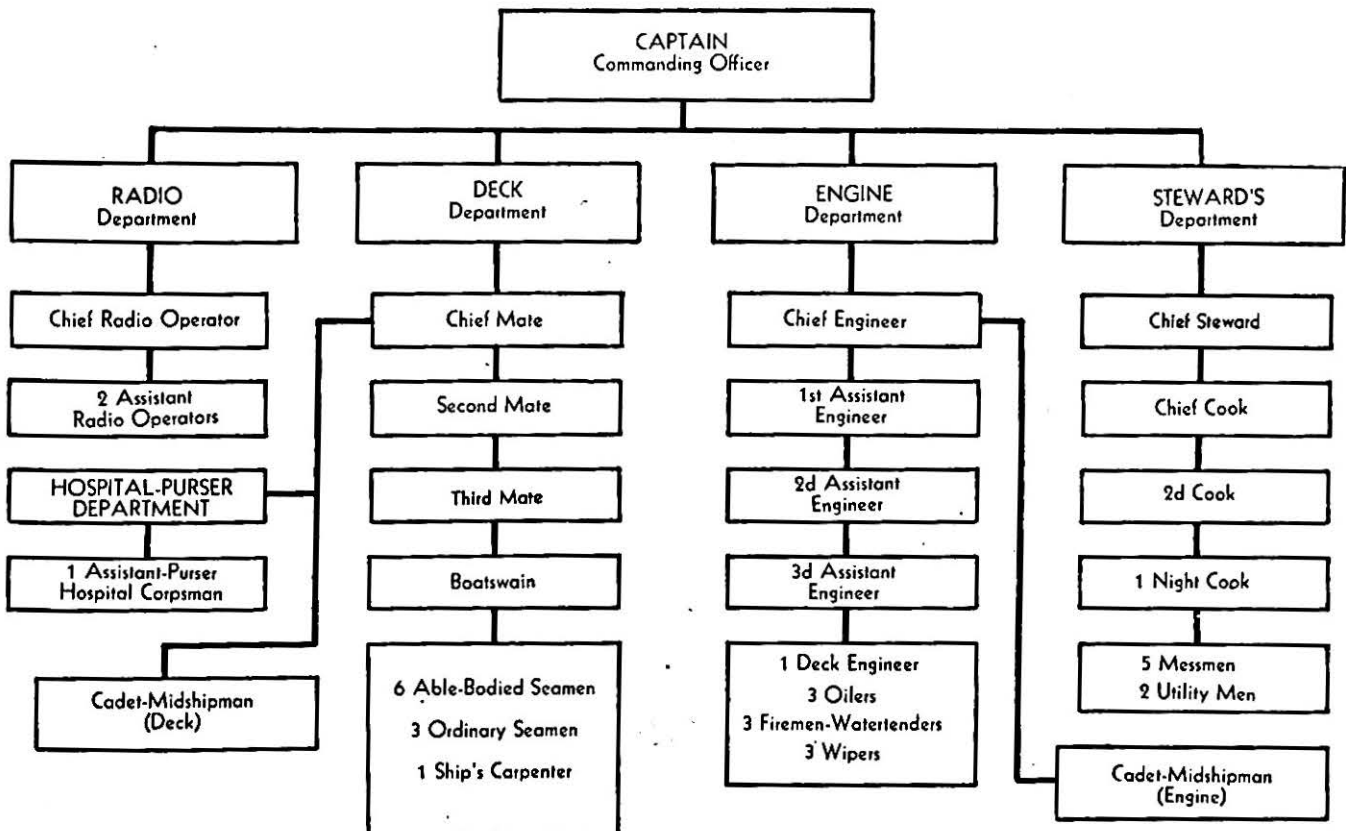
CAPTAIN
Commanding Officer

RADIO
Department

Chief Radio Operator

2 Assistant Radio Operators

HOSPITAL-PURSER DEPARTMENT

1 Assistant-Purser Hospital Corpsman

Cadet-Midshipman (Deck)

DECK
Department

Chief Mate

Second Mate

Third Mate

Boatswain

6 Able-Bodied Seamen
3 Ordinary Seamen
1 Ship's Carpenter

ENGINE
Department

Chief Engineer

1st Assistant Engineer

2d Assistant Engineer

3d Assistant Engineer

1 Deck Engineer
3 Oilers
3 Firemen-Watertenders
3 Wipers

Cadet-Midshipman (Engine)

STEWARD'S
Department

Chief Steward

Chief Cook

2d Cook

1 Night Cook

5 Messmen
2 Utility Men